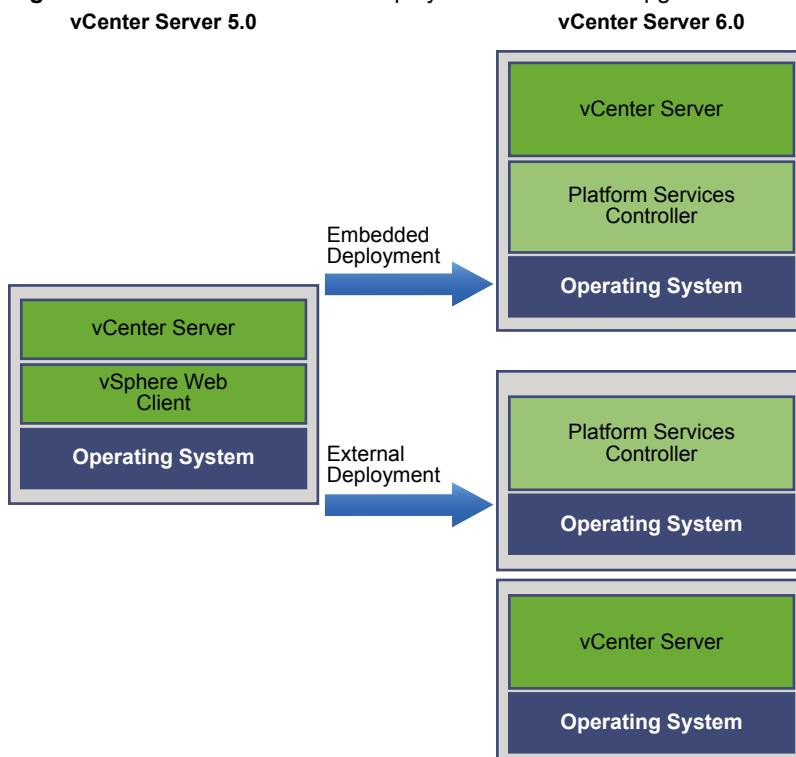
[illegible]

vCenter Server 5.0

vCenter Server 6.0

vCenter Server

Platform Services Controller

Operating System

Embedded Deployment

vCenter Server

vSphere Web Client

Operating System

External Deployment

Platform Services Controller

Operating System

vCenter Server

Operating System